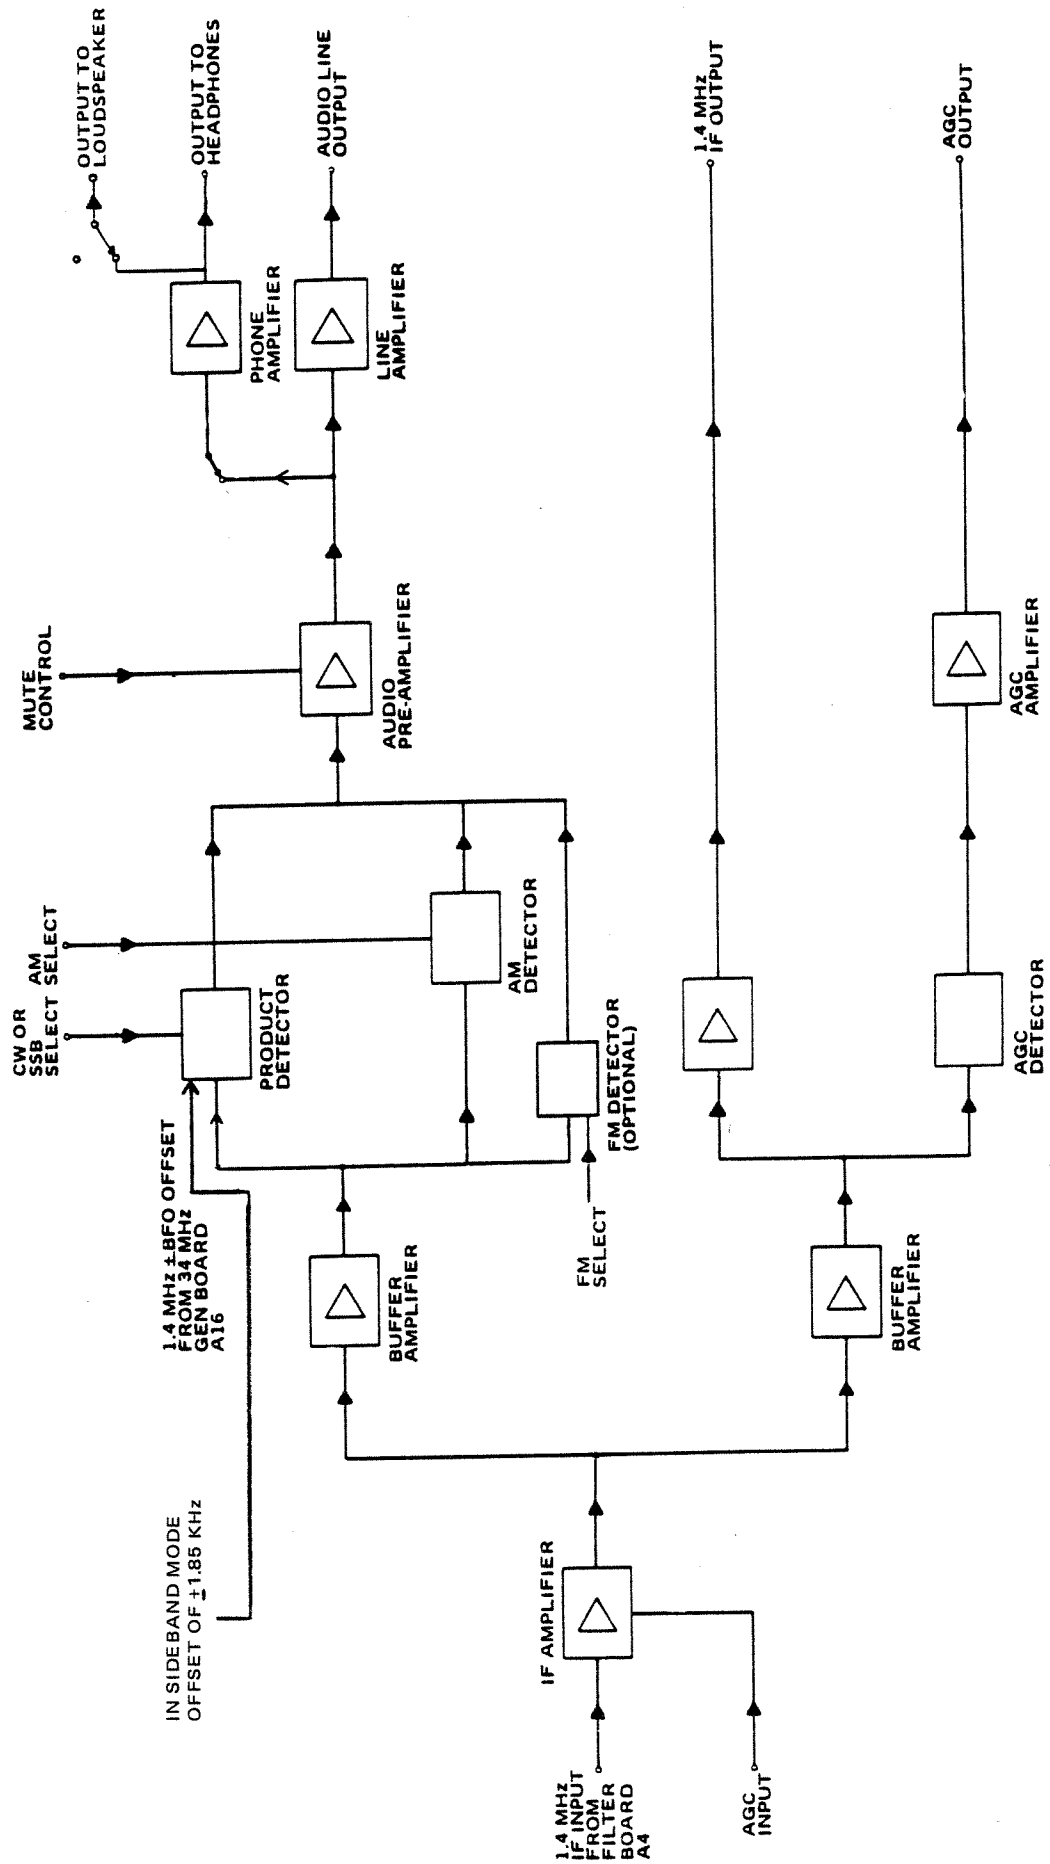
OUTPUT TO LOUDSPEAKER

OUTPUT TO HEADPHONES

AUDIO LINE OUTPUT

1.4 MHz IF OUTPUT

AGC OUTPUT

PHONE AMPLIFIER

LINE AMPLIFIER

MUTE CONTROL

AUDIO PRE-AMPLIFIER

AGC AMPLIFIER

CW OR SSB SELECT

AM SELECT

PRODUCT DETECTOR

AM DETECTOR

FM DETECTOR (OPTIONAL)

AGC DETECTOR

1.4 MHz ± BFO OFFSET FROM 34 MHz GEN BOARD A16

FM SELECT

BUFFER AMPLIFIER

BUFFER AMPLIFIER

IN SIDEBAND MODE OFFSET OF ± 1.85 KHz

IF AMPLIFIER

1.4 MHz IF INPUT FROM FILTER BOARD A4

AGC INPUT